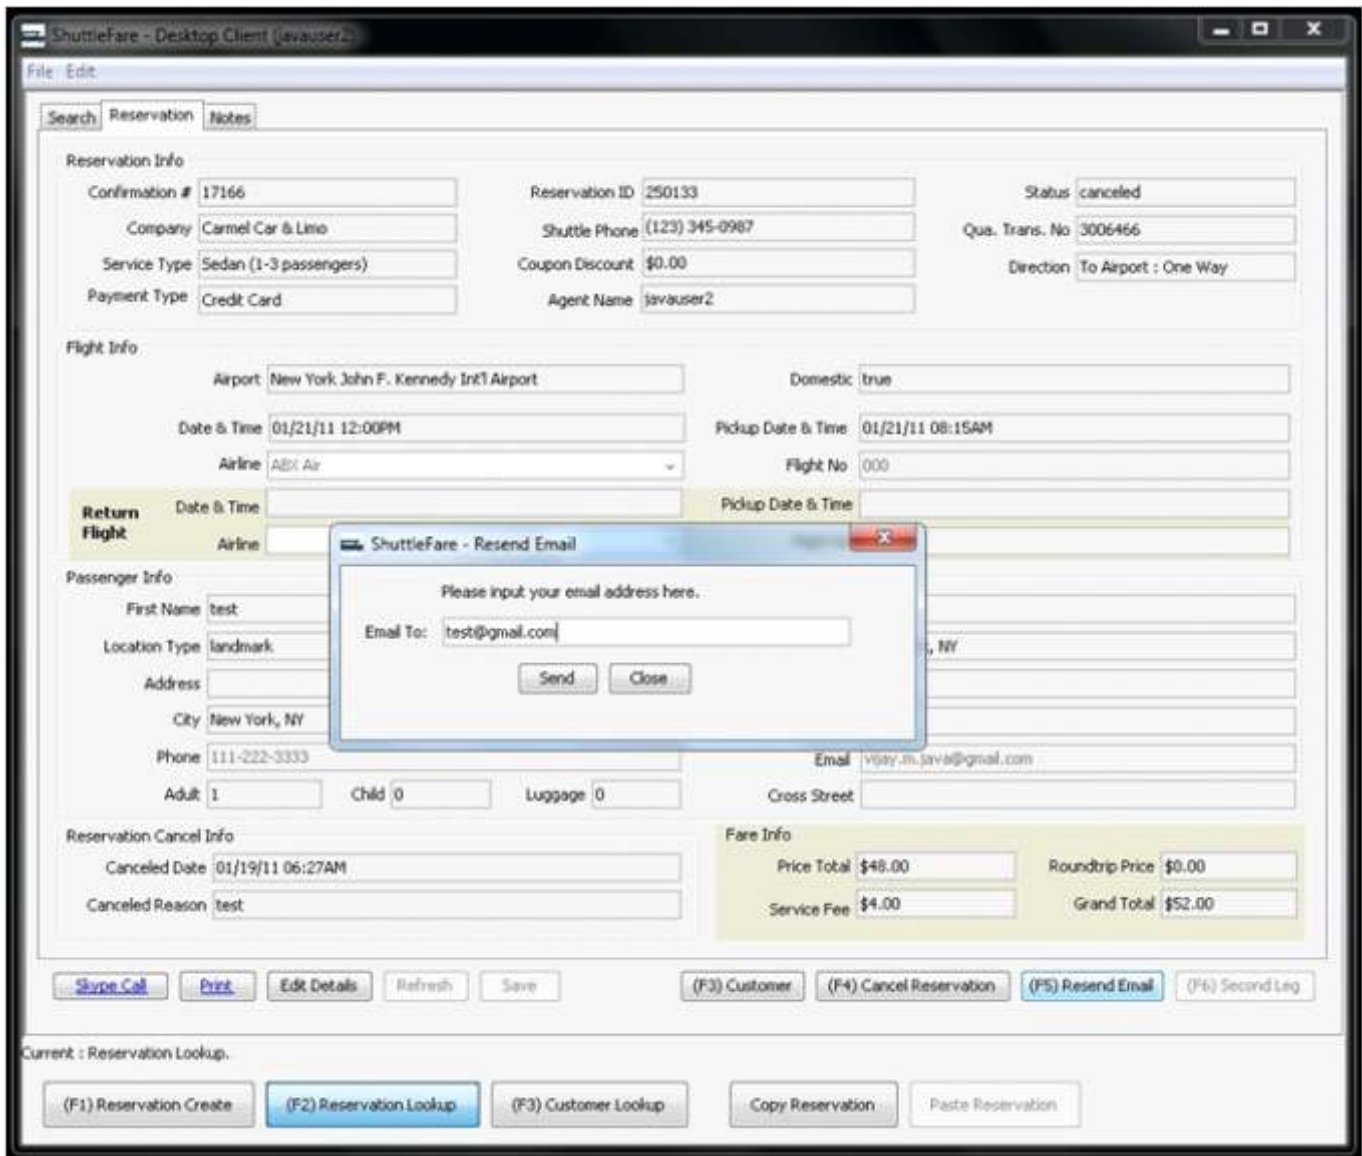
ShuttleFare - Desktop Client (javauser2)

File Edit

Search Reservation Notes

Reservation Info

Confirmation # 17166
Company Carmel Car & Limo
Service Type Sedan (1-3 passengers)
Payment Type Credit Card

Reservation ID 250133
Shuttle Phone (123) 345-0987
Coupon Discount $0.00
Agent Name javauser2

Status canceled
Qua. Trans. No 3006466
Direction To Airport : One Way

Flight Info

Airport New York John F. Kennedy Int'l Airport
Domestic true
Date & Time 01/21/11 12:00PM
Pickup Date & Time 01/21/11 08:15AM
Airline ABX Air
Flight No 000

Return Flight
Date & Time
Pickup Date & Time
Airline

Passenger Info

First Name test
Location Type landmark
Address
City New York, NY
Phone 111-222-3333
Adult 1
Child 0
Luggage 0
, NY
Email vijay.m.java@gmail.com
Cross Street

ShuttleFare - Resend Email

Please input your email address here.

Email To: test@gmail.com

Send Close

Reservation Cancel Info

Canceled Date 01/19/11 06:27AM
Canceled Reason test

Fare Info

Price Total $48.00
Roundtrip Price $0.00
Service Fee $4.00
Grand Total $52.00

Skype Call Print Edit Details Refresh Save (F3) Customer (F4) Cancel Reservation (F5) Resend Email (F6) Second Leg

Current : Reservation Lookup.

(F1) Reservation Create (F2) Reservation Lookup (F3) Customer Lookup Copy Reservation Paste Reservation